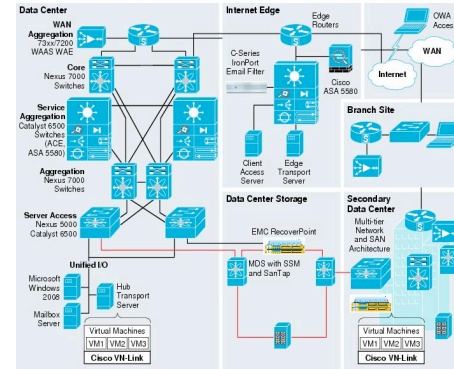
Data Center

WAN Aggregation
73xx/7200
WAAS WAE

Core
Nexus 7000
Switches

Service Aggregation
Catalyst 6500
Switches
(ACE, ASA 5580)

Aggregation
Nexus 7000
Switches

Server Access
Nexus 5000
Catalyst 6500

Unified I/O

Microsoft Windows 2008

Mailbox Server

Hub Transport Server

Virtual Machines
VM1 VM2 VM3
Cisco VN-Link

Internet Edge

Edge Routers

C-Series IronPort Email Filter

Cisco ASA 5580

Client Access Server

Edge Transport Server

OWA Access

WAN

Internet

Branch Site

Data Center Storage

EMC RecoverPoint

MDS with SSM and SanTap

Secondary Data Center

Multi-tier Network and SAN Architecture

Virtual Machines
VM1 VM2 VM3
Cisco VN-Link